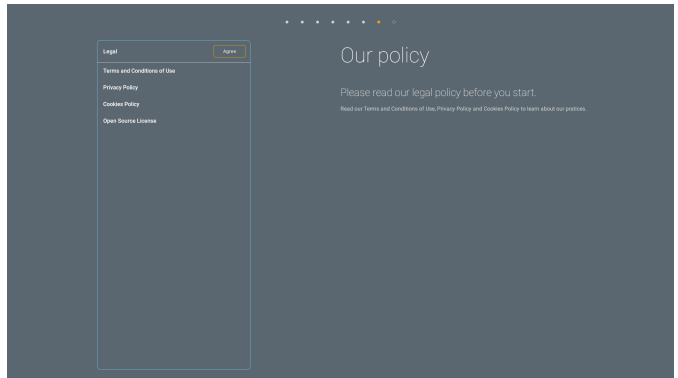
Legal

Agree

Terms and Conditions of Use

Privacy Policy

Cookies Policy

Open Source License

Our policy

Please read our legal policy before you start.

Read our Terms and Conditions of Use, Privacy Policy and Cookies Policy to learn about our pratices.